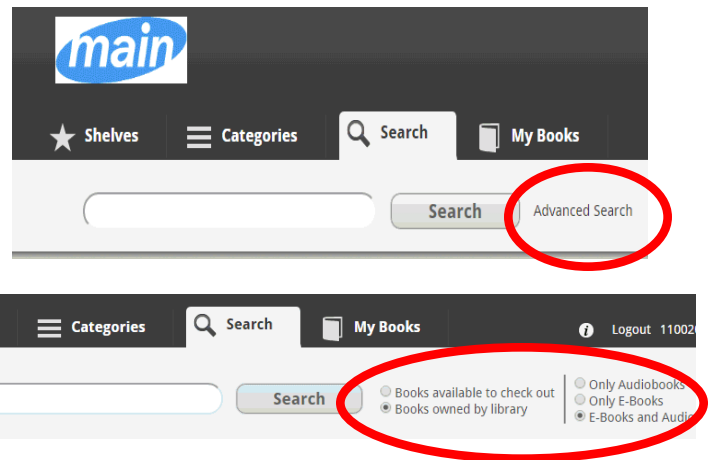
main

Shelves Categories Search My Books

Search Advanced Search

Categories Search My Books Logout 11002

Search

Books available to check out
Books owned by library

Only Audiobooks
Only E-Books
E-Books and Audi